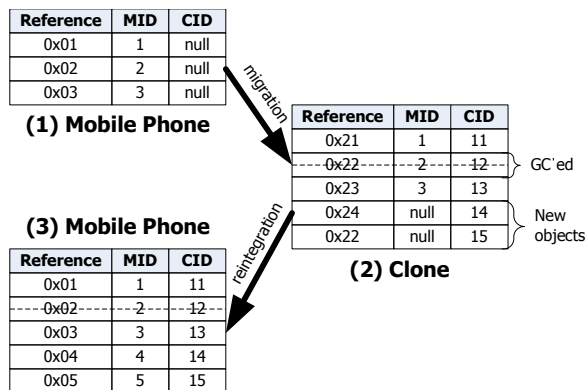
| Reference | MID | CID |
|---|---|---|
| 0x01 | 1 | null |
| 0x02 | 2 | null |
| 0x03 | 3 | null |

(1) Mobile Phone

migration

| Reference | MID | CID |
|---|---|---|
| 0x21 | 1 | 11 |
| ~~0x22~~ | ~~2~~ | ~~12~~ |
| 0x23 | 3 | 13 |
| 0x24 | null | 14 |
| 0x22 | null | 15 |

GC'ed

New objects

(2) Clone

reintegration

(3) Mobile Phone

| Reference | MID | CID |
|---|---|---|
| 0x01 | 1 | 11 |
| ~~0x02~~ | ~~2~~ | ~~12~~ |
| 0x03 | 3 | 13 |
| 0x04 | 4 | 14 |
| 0x05 | 5 | 15 |